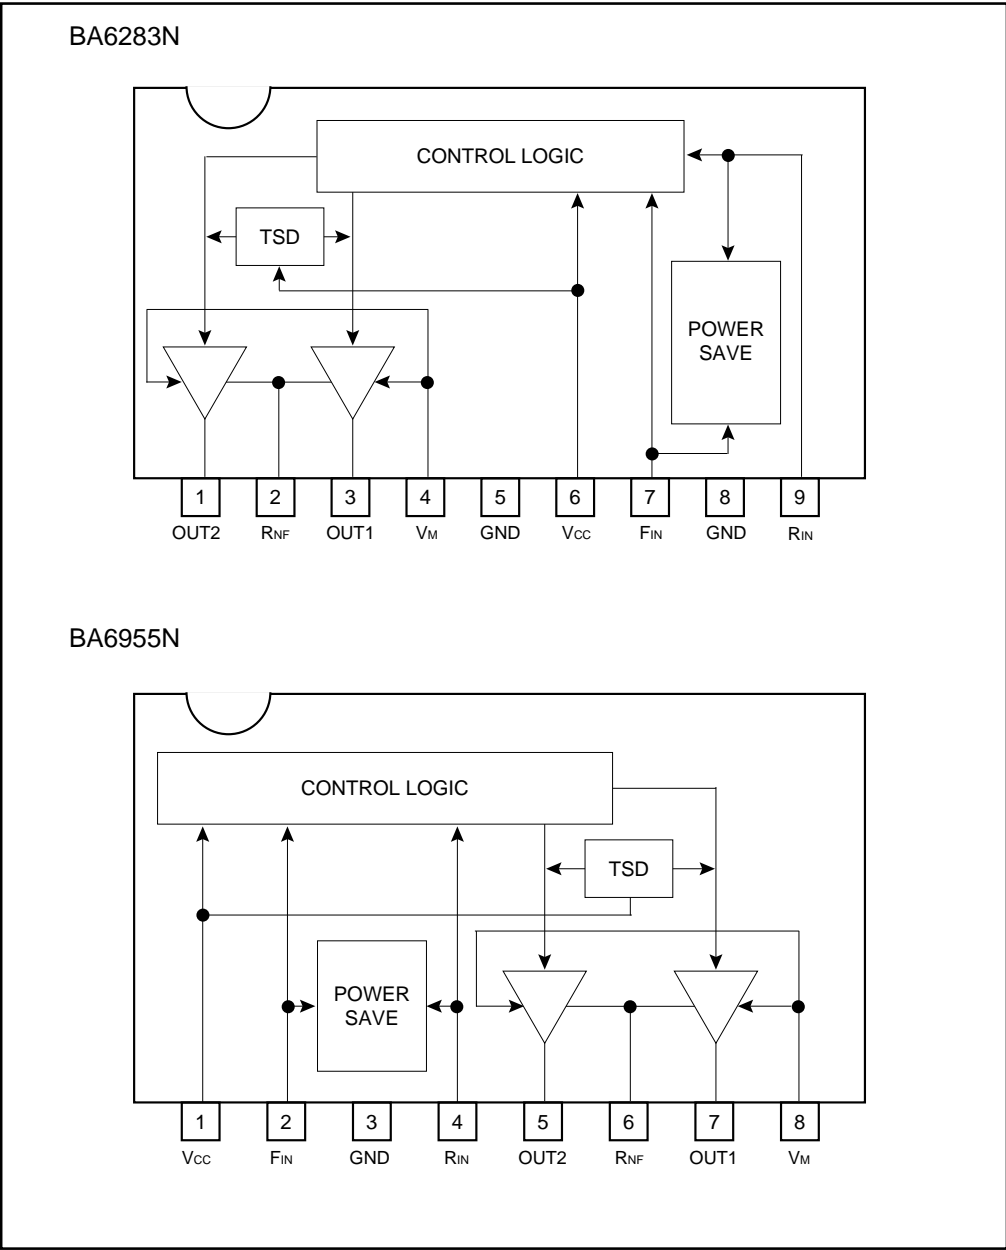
BA6283N

CONTROL LOGIC

TSD

POWER SAVE

| 1 | 2 | 3 | 4 | 5 | 6 | 7 | 8 | 9 |
|---|---|---|---|---|---|---|---|---|
| OUT2 | $R_{NF}$ | OUT1 | $V_M$ | GND | $V_{CC}$ | $F_{IN}$ | GND | $R_{IN}$ |

BA6955N

CONTROL LOGIC

TSD

POWER SAVE

| 1 | 2 | 3 | 4 | 5 | 6 | 7 | 8 |
|---|---|---|---|---|---|---|---|
| $V_{CC}$ | $F_{IN}$ | GND | $R_{IN}$ | OUT2 | $R_{NF}$ | OUT1 | $V_M$ |